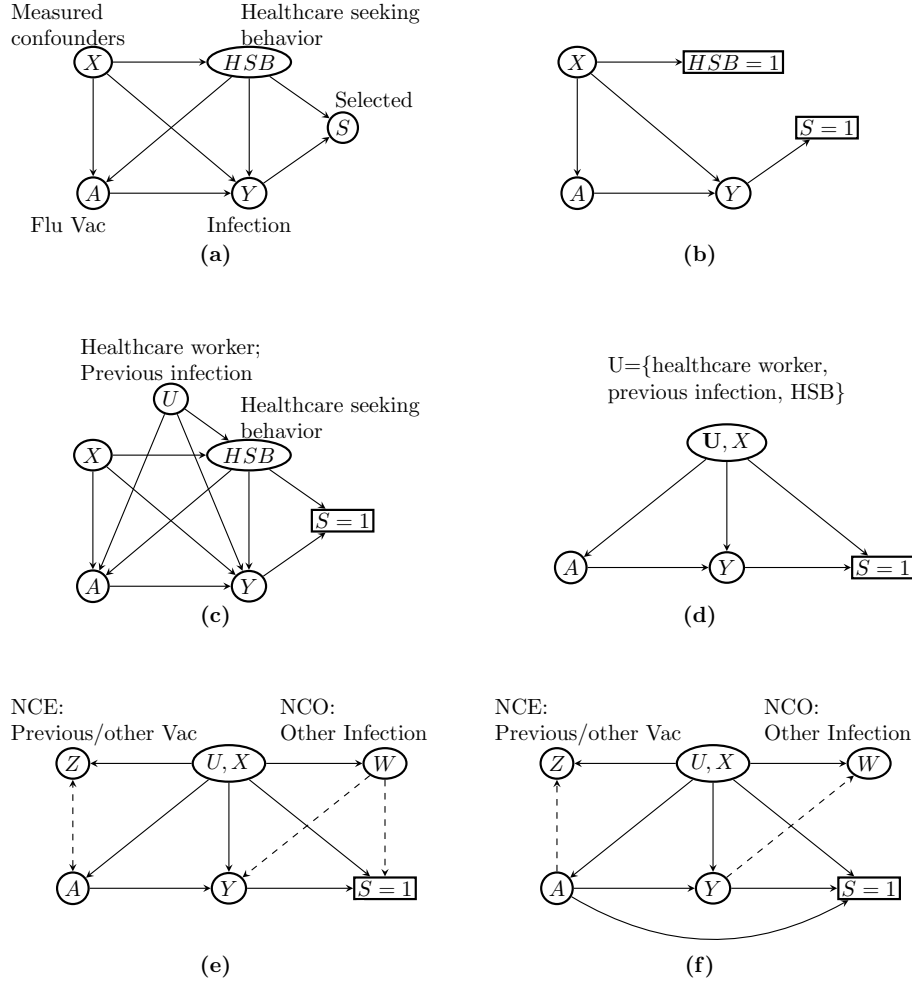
Measured confounders

Healthcare seeking behavior

$X$

$HSB$

Selected

$S$

$A$

$Y$

Flu Vac

Infection

(a)

$X$

$HSB = 1$

$S = 1$

$A$

$Y$

(b)

Healthcare worker; Previous infection

$U$

Healthcare seeking behavior

$X$

$HSB$

$S = 1$

$A$

$Y$

(c)

U={healthcare worker, previous infection, HSB}

$\mathbf{U}, X$

$A$

$Y$

$S = 1$

(d)

NCE: Previous/other Vac

NCO: Other Infection

$Z$

$U, X$

$W$

$A$

$Y$

$S = 1$

(e)

NCE: Previous/other Vac

NCO: Other Infection

$Z$

$U, X$

$W$

$A$

$Y$

$S = 1$

(f)